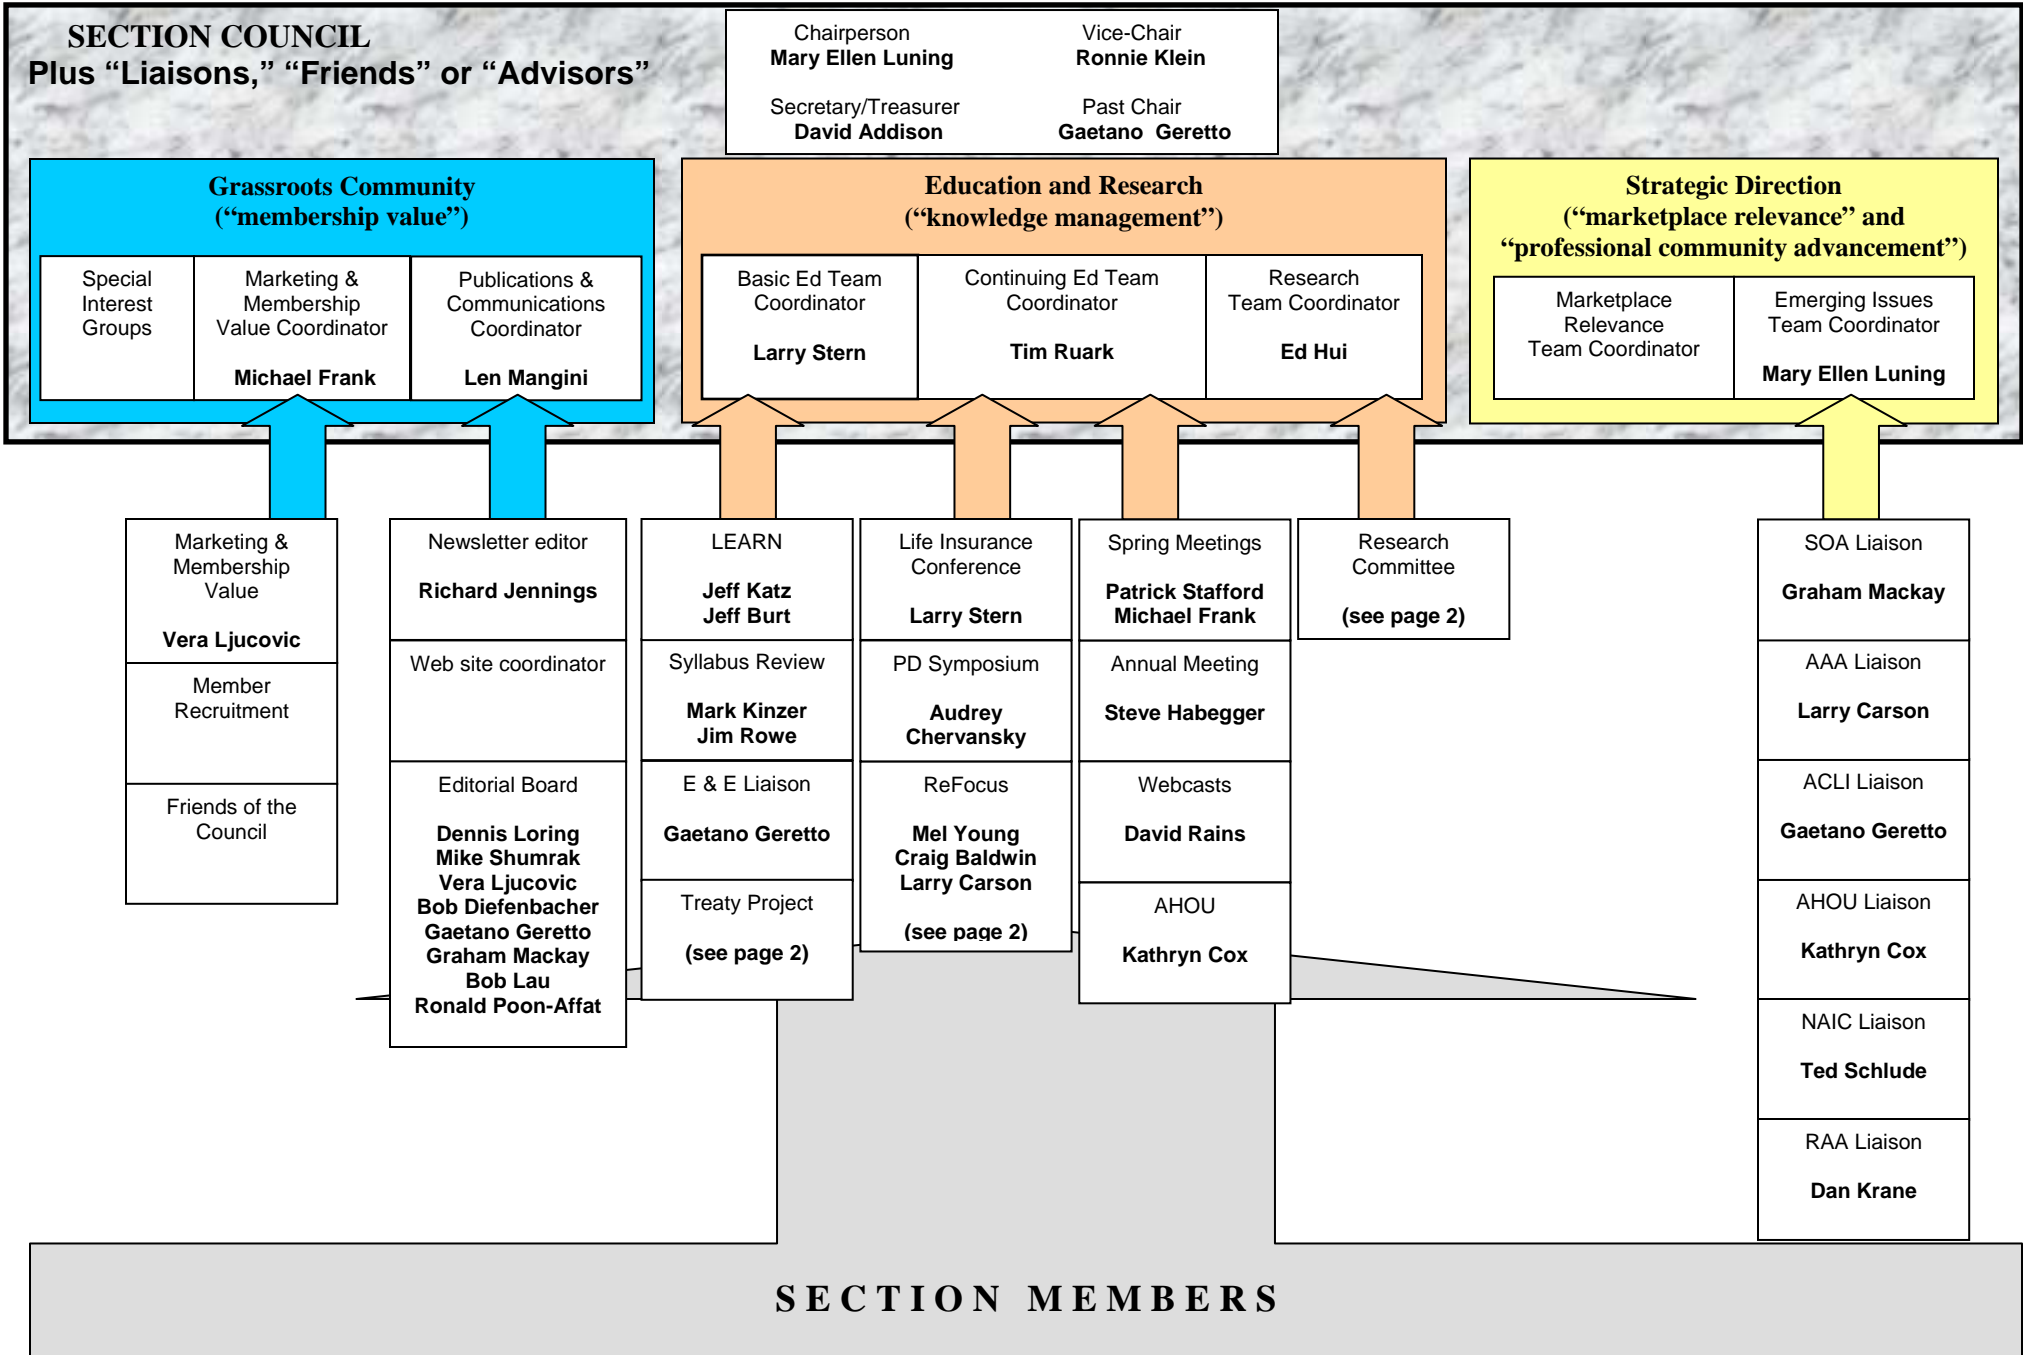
SECTION COUNCIL
Plus “Liaisons,” “Friends” or “Advisors”

Chairperson
Mary Ellen Luning

Vice-Chair
Ronnie Klein

Secretary/Treasurer
David Addison

Past Chair
Gaetano Geretto

Grassroots Community
(“membership value”)

Special Interest Groups

Marketing & Membership Value Coordinator
Michael Frank

Publications & Communications Coordinator
Len Mangini

Education and Research
(“knowledge management”)

Basic Ed Team Coordinator
Larry Stern

Continuing Ed Team Coordinator
Tim Ruark

Research Team Coordinator
Ed Hui

Strategic Direction
(“marketplace relevance” and “professional community advancement”)

Marketplace Relevance Team Coordinator

Emerging Issues Team Coordinator
Mary Ellen Luning

Marketing & Membership Value
Vera Ljucovic

Member Recruitment

Friends of the Council

Newsletter editor
Richard Jennings

Web site coordinator

Editorial Board
Dennis Loring
Mike Shumrak
Vera Ljucovic
Bob Diefenbacher
Gaetano Geretto
Graham Mackay
Bob Lau
Ronald Poon-Affat

LEARN
Jeff Katz
Jeff Burt

Syllabus Review
Mark Kinzer
Jim Rowe

E & E Liaison
Gaetano Geretto

Treaty Project
(see page 2)

Life Insurance Conference
Larry Stern

PD Symposium
Audrey Chervansky

ReFocus
Mel Young
Craig Baldwin
Larry Carson
(see page 2)

Spring Meetings
Patrick Stafford
Michael Frank

Annual Meeting
Steve Habegger

Webcasts
David Rains

AHOU
Kathryn Cox

Research Committee
(see page 2)

SOA Liaison
Graham Mackay

AAA Liaison
Larry Carson

ACLI Liaison
Gaetano Geretto

AHOU Liaison
Kathryn Cox

NAIC Liaison
Ted Schlude

RAA Liaison
Dan Krane

SECTION MEMBERS